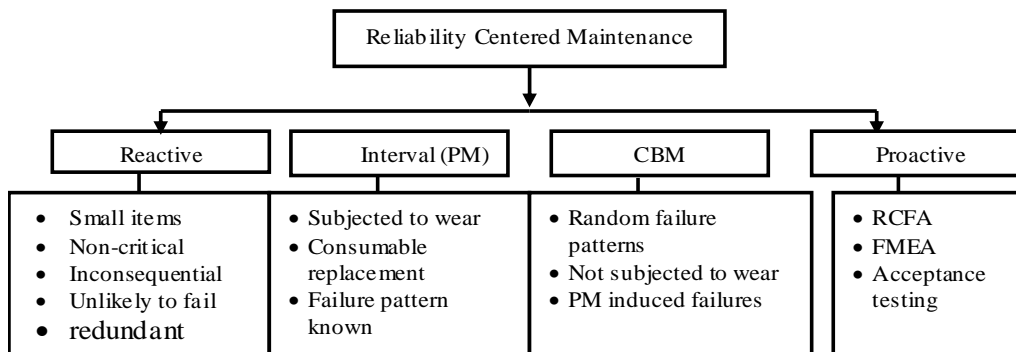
Reliability Centered Maintenance

Reactive

- Small items
- Non-critical
- Inconsequential
- Unlikely to fail
- redundant

Interval (PM)

- Subjected to wear
- Consumable replacement
- Failure pattern known

CBM

- Random failure patterns
- Not subjected to wear
- PM induced failures

Proactive

- RCFA
- FMEA
- Acceptance testing